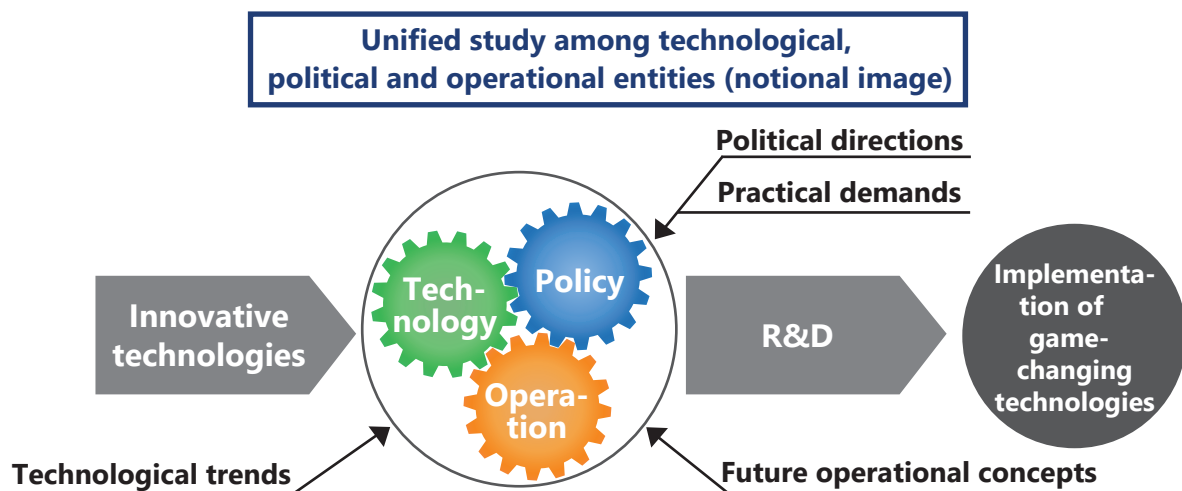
Unified study among technological, political and operational entities (notional image)

Political directions

Practical demands

Innovative technologies

Technology

Policy

Operation

R&D

Implementation of game-changing technologies

Technological trends

Future operational concepts